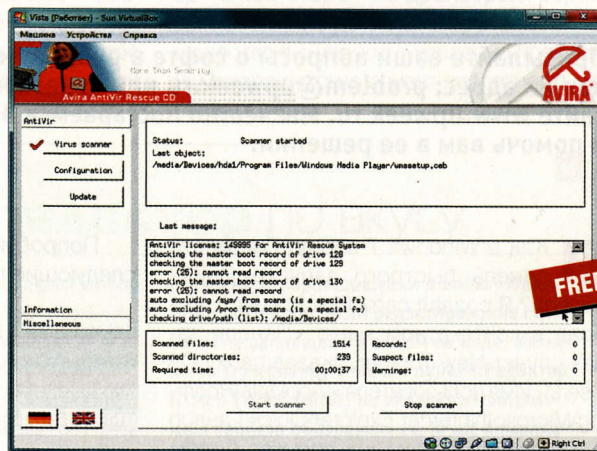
Vista (Работает) - Sun VirtualBox

Машина Устройства Справка

Avira AntiVir Rescue CD

AVIRA

FREE

AntiVir

Virus scanner

Configuration

Update

Information

Miscellaneous

Status: Scanner started

Last object:

/media/Devices/hda1/Program Files/Windows Media Player/wmasetup.cab

Last message:

AntiVir license: 14S995 for AntiVir Rescue System
checking the master boot record of drive 128
checking the master boot record of drive 129
error (25): cannot read record
checking the master boot record of drive 130
error (25): cannot read record
auto excluding /sys/ from scans (is a special fs)
auto excluding /proc from scans (is a special fs)
checking drive/path (list): /media/Devices/

| | | | |
|---|---|---|---|
| Scanned files: | 1514 | Records: | 0 |
| Scanned directories: | 239 | Suspect files: | 0 |
| Required time: | 00:00:37 | Warnings: | 0 |

Start scanner

Stop scanner

Right Ctrl